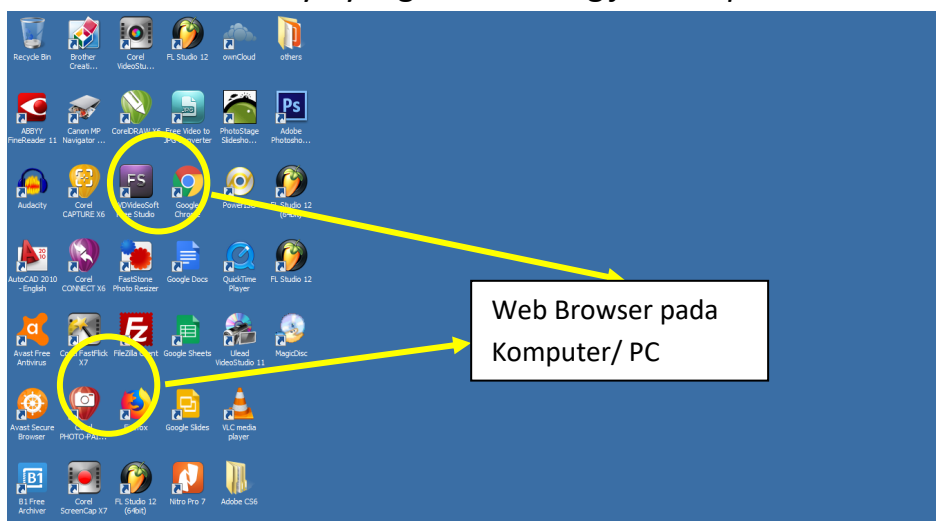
Recycle Bin
Brother Creati...
Corel VideoStu...
FL Studio 12
ownCloud
others

ABBYY FineReader 11
Canon MP Navigator ...
CorelDRAW X6
Free Video to JPG Converter
PhotoStage Slidesho...
Adobe Photosho...

Audacity
Corel CAPTURE X6
FSVideoSoft Free Studio
Google Chrome
Power2Go
FL Studio 12 (64bit)

AutoCAD 2010 - English
Corel CONNECT X6
FastStone Photo Resizer
Google Docs
QuickTime Player
FL Studio 12

Avast Free Antivirus
Corel FastFlick X7
FileZilla Client
Google Sheets
Ulead VideoStudio 11
MagicDisc

Avast Secure Browser
Corel PHOTO-PAI...
Firefox
Google Slides
VLC media player

B1 Free Archiver
Corel ScreenCap X7
FL Studio 12 (64bit)
Nitro Pro 7
Adobe CS6

Web Browser pada Komputer/ PC